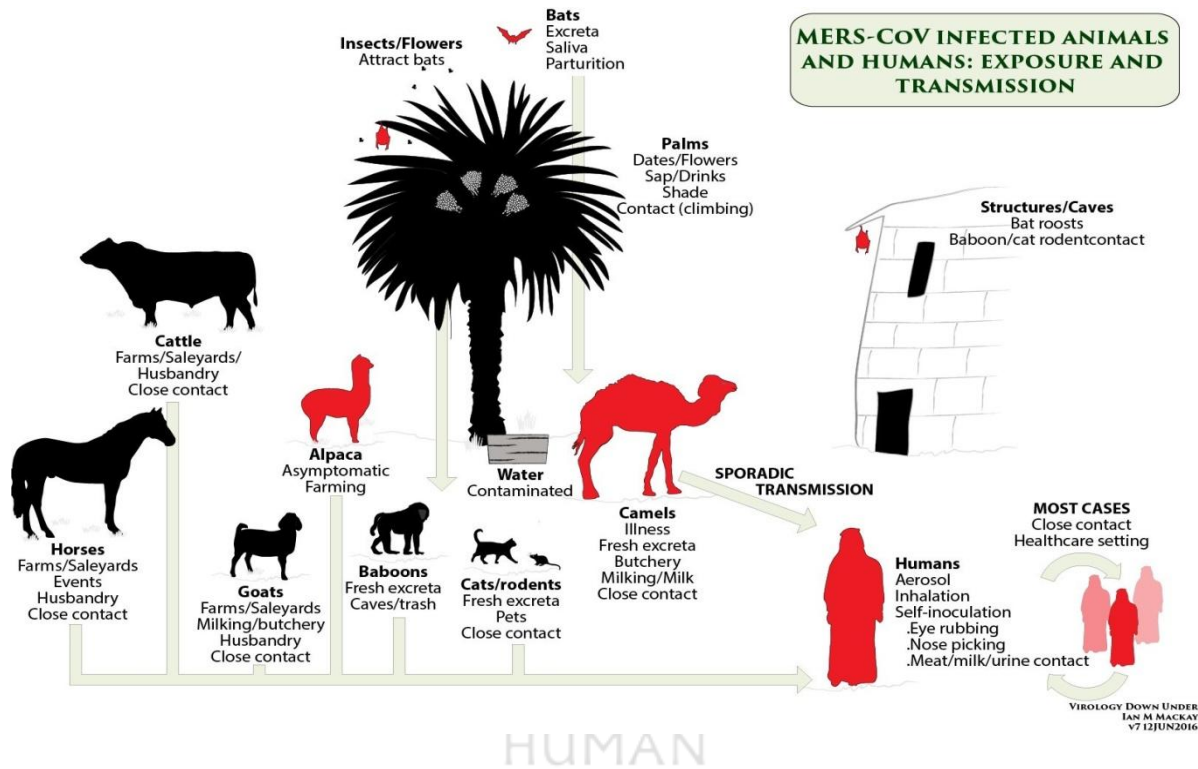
MERS-CoV INFECTED ANIMALS AND HUMANS: EXPOSURE AND TRANSMISSION

Insects/Flowers
Attract bats

Bats
Excreta
Saliva
Parturition

Palms
Dates/Flowers
Sap/Drinks
Shade
Contact (climbing)

Structures/Caves
Bat roosts
Baboon/cat rodentcontact

Cattle
Farms/Saleyards/
Husbandry
Close contact

Alpaca
Asymptomatic
Farming

Water
Contaminated

SPORADIC TRANSMISSION

Horses
Farms/Saleyards
Events
Husbandry
Close contact

Goats
Farms/Saleyards
Milking/butchery
Husbandry
Close contact

Baboons
Fresh excreta
Caves/trash

Cats/rodents
Fresh excreta
Pets
Close contact

Camels
Illness
Fresh excreta
Butchery
Milking/Milk
Close contact

MOST CASES
Close contact
Healthcare setting

Humans
Aerosol
Inhalation
Self-inoculation
.Eye rubbing
.Nose picking
.Meat/milk/urine contact

Virology Down Under
Ian M Mackay
v7 12JUN2016

HUMAN